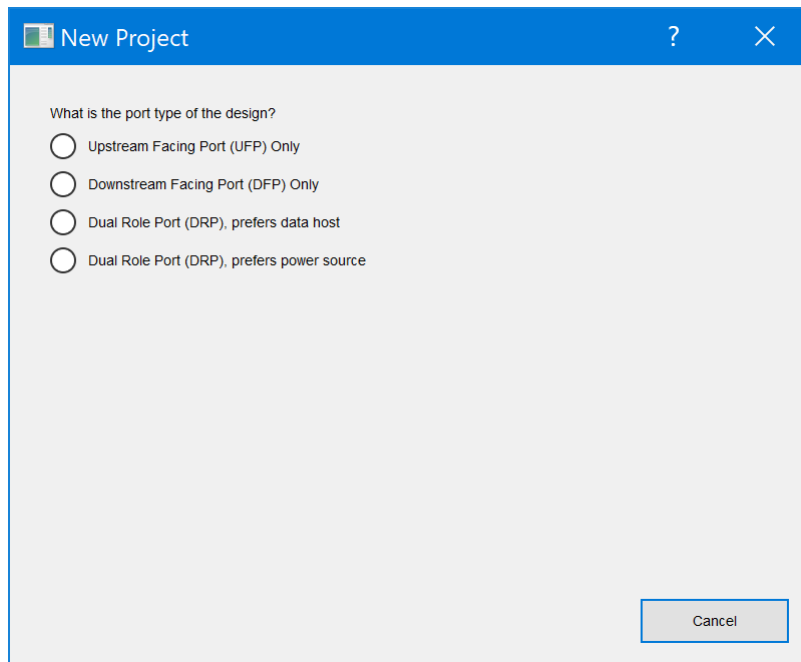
New Project

?

What is the port type of the design?

Upstream Facing Port (UFP) Only

Downstream Facing Port (DFP) Only

Dual Role Port (DRP), prefers data host

Dual Role Port (DRP), prefers power source

Cancel